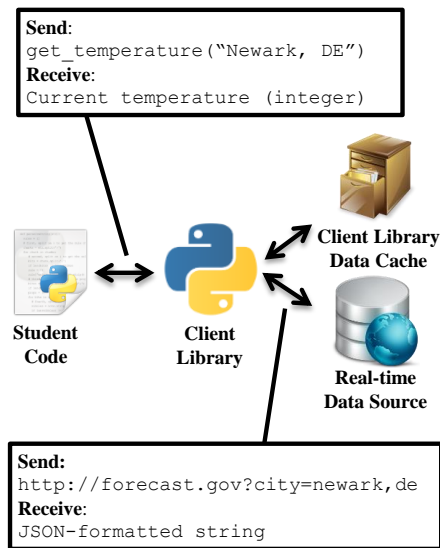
Send:
get_temperature("Newark, DE")
Receive:
Current temperature (integer)

Client Library Data Cache

Student Code

Client Library

Real-time Data Source

Send:
http://forecast.gov?city=newark,de
Receive:
JSON-formatted string